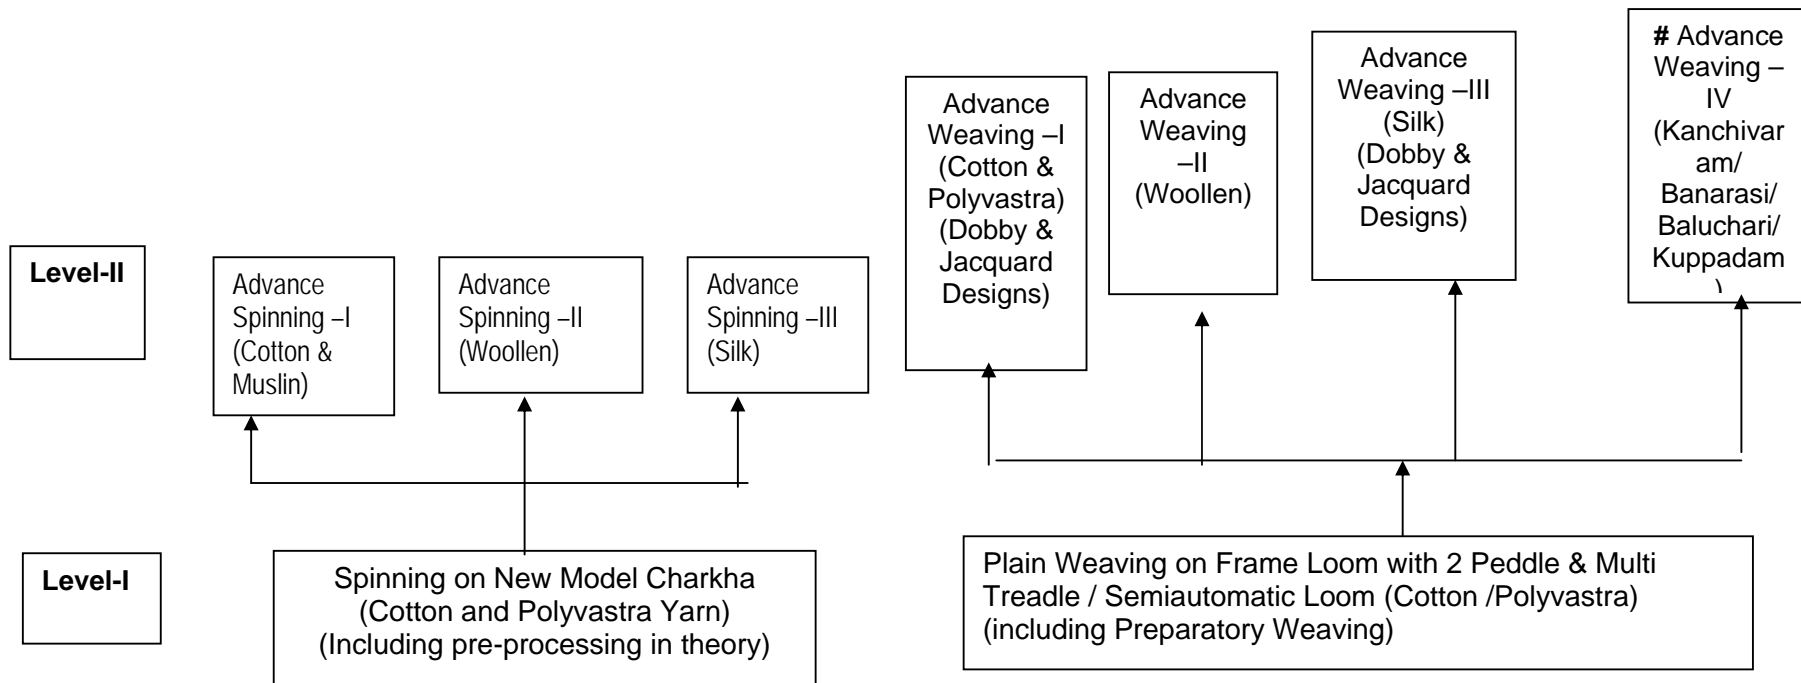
Advance Weaving –I (Cotton & Polyvastra) (Dobby & Jacquard Designs)

Advance Weaving –II (Woollen)

Advance Weaving –III (Silk) (Dobby & Jacquard Designs)

# Advance Weaving – IV (Kanchivaram/ Banarasi/ Baluchari/ Kuppadam )

Level-II

Advance Spinning –I (Cotton & Muslin)

Advance Spinning –II (Woollen)

Advance Spinning –III (Silk)

Level-I

Spinning on New Model Charkha (Cotton and Polyvastra Yarn) (Including pre-processing in theory)

Plain Weaving on Frame Loom with 2 Peddle & Multi Treadle / Semiautomatic Loom (Cotton /Polyvastra) (including Preparatory Weaving)